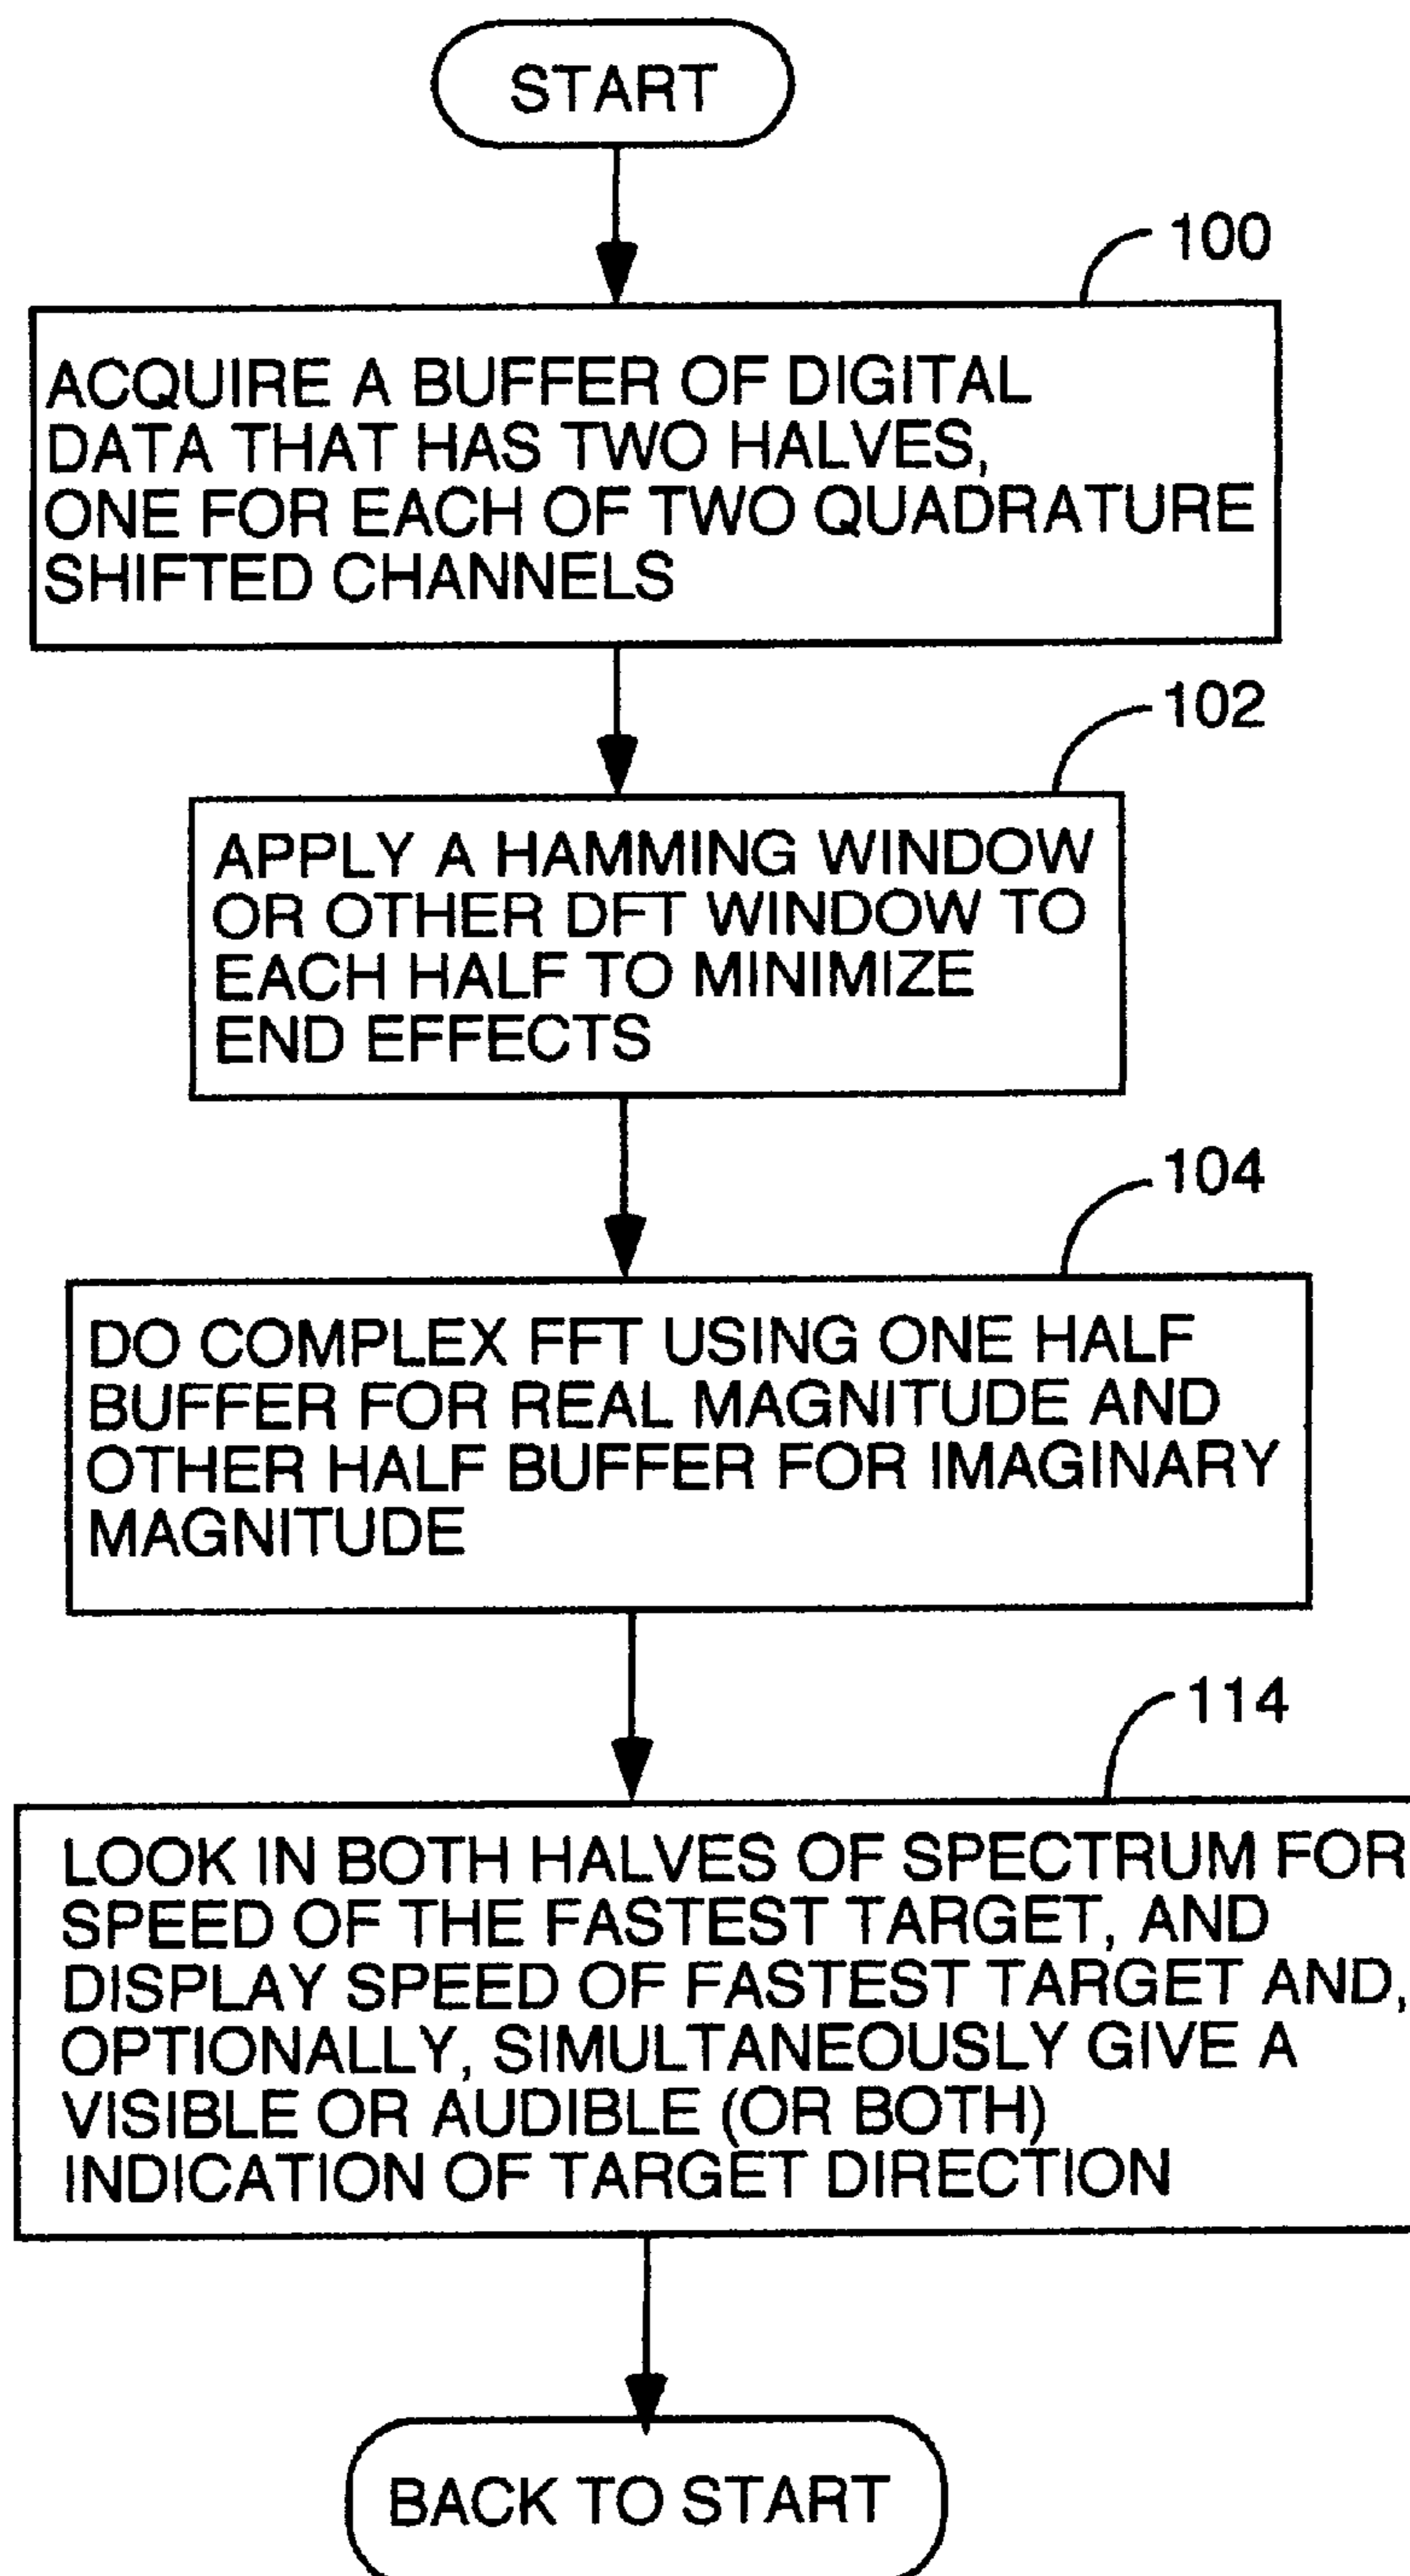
START

100

ACQUIRE A BUFFER OF DIGITAL DATA THAT HAS TWO HALVES, ONE FOR EACH OF TWO QUADRATURE SHIFTED CHANNELS

102

APPLY A HAMMING WINDOW OR OTHER DFT WINDOW TO EACH HALF TO MINIMIZE END EFFECTS

104

DO COMPLEX FFT USING ONE HALF BUFFER FOR REAL MAGNITUDE AND OTHER HALF BUFFER FOR IMAGINARY MAGNITUDE

114

LOOK IN BOTH HALVES OF SPECTRUM FOR SPEED OF THE FASTEST TARGET, AND DISPLAY SPEED OF FASTEST TARGET AND, OPTIONALLY, SIMULTANEOUSLY GIVE A VISIBLE OR AUDIBLE (OR BOTH) INDICATION OF TARGET DIRECTION

BACK TO START